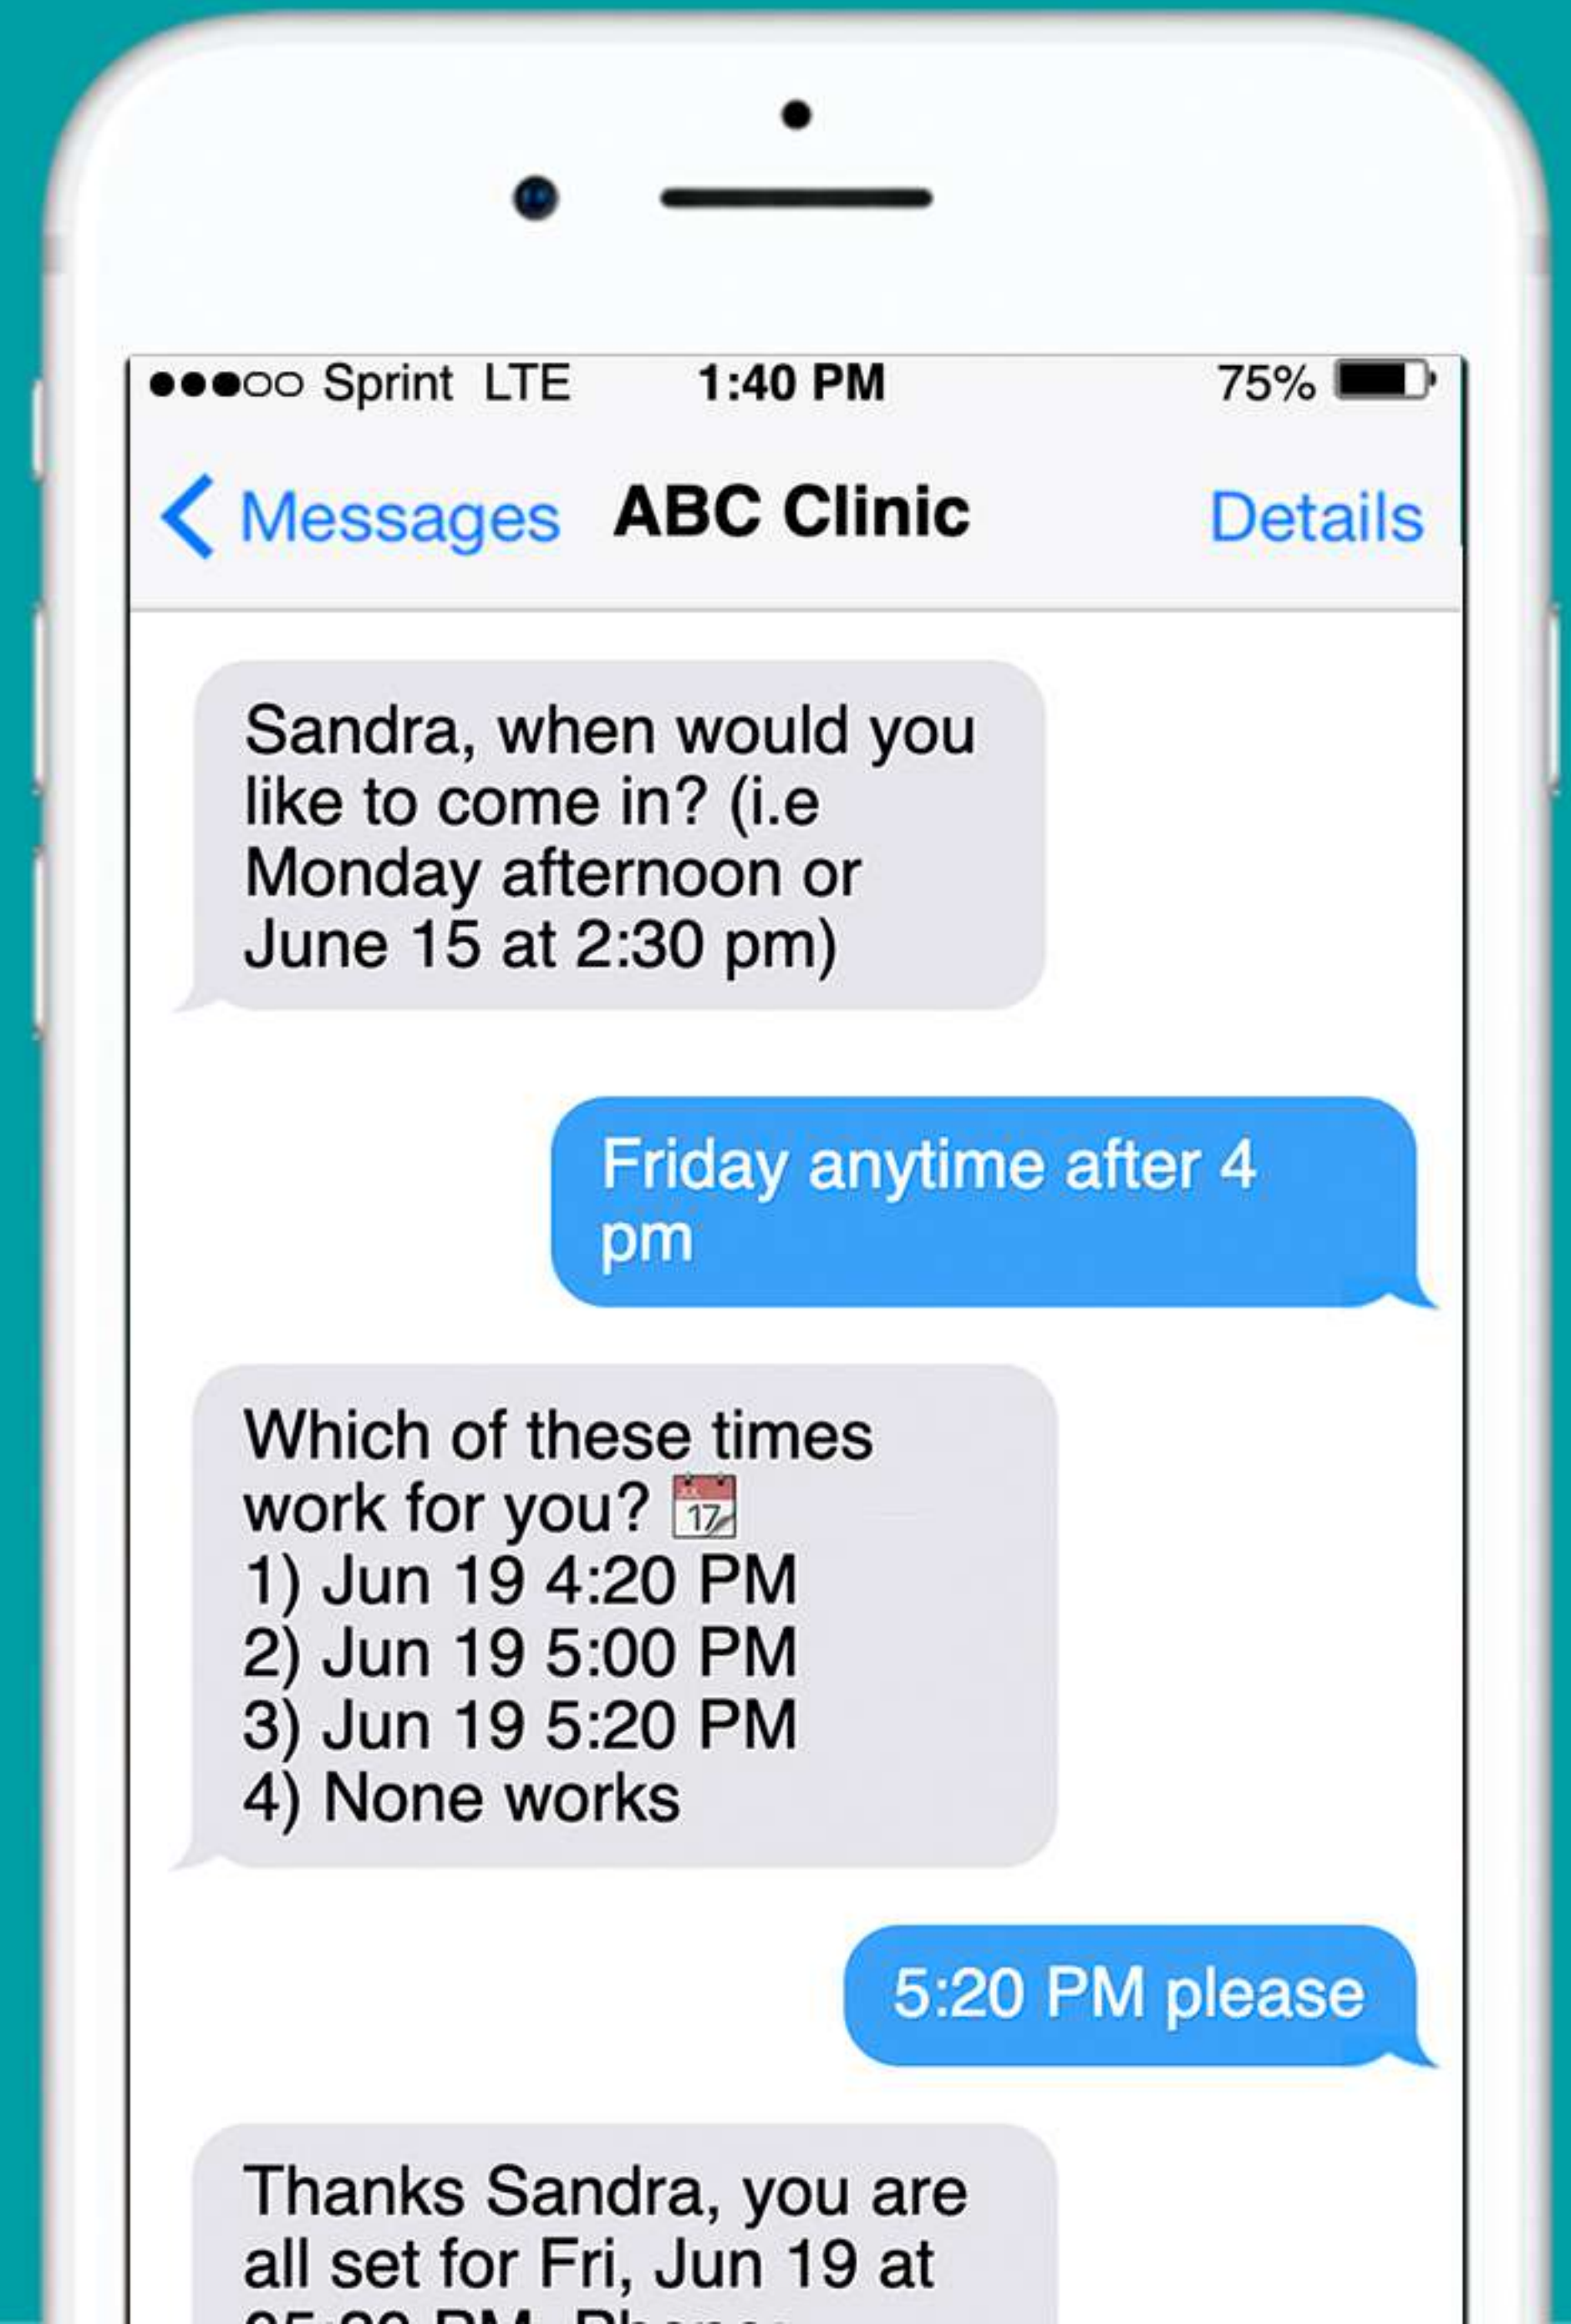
●●●○○ Sprint LTE 1:40 PM 75%

< Messages ABC Clinic Details

Sandra, when would you like to come in? (i.e Monday afternoon or June 15 at 2:30 pm)

Friday anytime after 4 pm

Which of these times work for you? 📅
1) Jun 19 4:20 PM
2) Jun 19 5:00 PM
3) Jun 19 5:20 PM
4) None works

5:20 PM please

Thanks Sandra, you are all set for Fri, Jun 19 at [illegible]